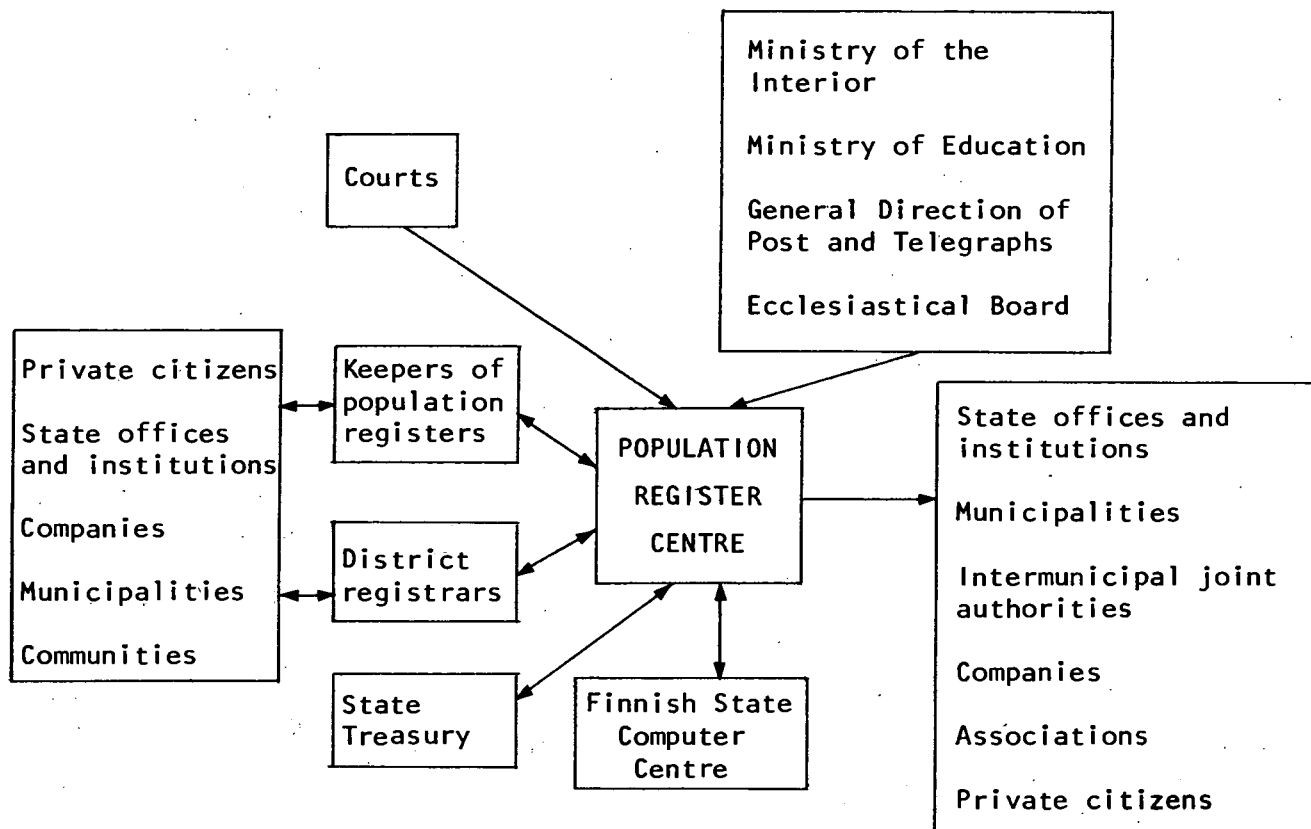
Ministry of the Interior

Ministry of Education

General Direction of Post and Telegraphs

Ecclesiastical Board

Courts

Private citizens

State offices and institutions

Companies

Municipalities

Communities

Keepers of population registers

District registrars

POPULATION REGISTER CENTRE

State offices and institutions

Municipalities

Intermunicipal joint authorities

Companies

Associations

Private citizens

State Treasury

Finnish State Computer Centre